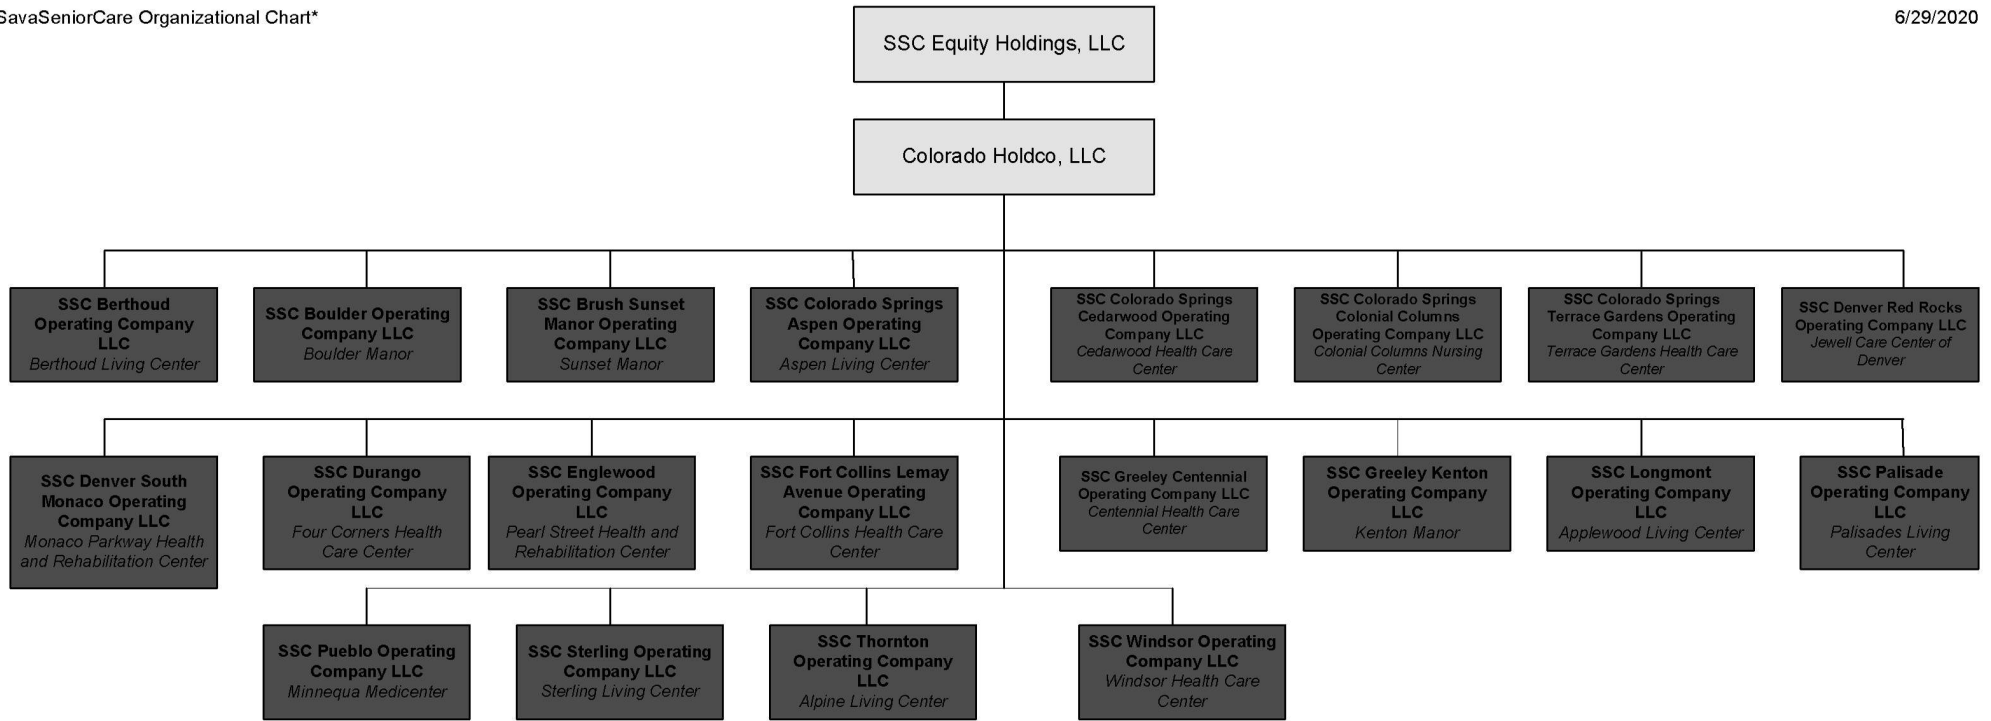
SavaSeniorCare Organizational Chart*

6/29/2020

SSC Equity Holdings, LLC

Colorado Holdco, LLC

SSC Berthoud Operating Company LLC
Berthoud Living Center

SSC Boulder Operating Company LLC
Boulder Manor

SSC Brush Sunset Manor Operating Company LLC
Sunset Manor

SSC Colorado Springs Aspen Operating Company LLC
Aspen Living Center

SSC Colorado Springs Cedarwood Operating Company LLC
Cedarwood Health Care Center

SSC Colorado Springs Colonial Columns Operating Company LLC
Colonial Columns Nursing Center

SSC Colorado Springs Terrace Gardens Operating Company LLC
Terrace Gardens Health Care Center

SSC Denver Red Rocks Operating Company LLC
Jewell Care Center of Denver

SSC Denver South Monaco Operating Company LLC
Monaco Parkway Health and Rehabilitation Center

SSC Durango Operating Company LLC
Four Corners Health Care Center

SSC Englewood Operating Company LLC
Pearl Street Health and Rehabilitation Center

SSC Fort Collins Lemay Avenue Operating Company LLC
Fort Collins Health Care Center

SSC Greeley Centennial Operating Company LLC
Centennial Health Care Center

SSC Greeley Kenton Operating Company LLC
Kenton Manor

SSC Longmont Operating Company LLC
Applewood Living Center

SSC Palisade Operating Company LLC
Palisades Living Center

SSC Pueblo Operating Company LLC
Minnequa Medicenter

SSC Sterling Operating Company LLC
Sterling Living Center

SSC Thornton Operating Company LLC
Alpine Living Center

SSC Windsor Operating Company LLC
Windsor Health Care Center